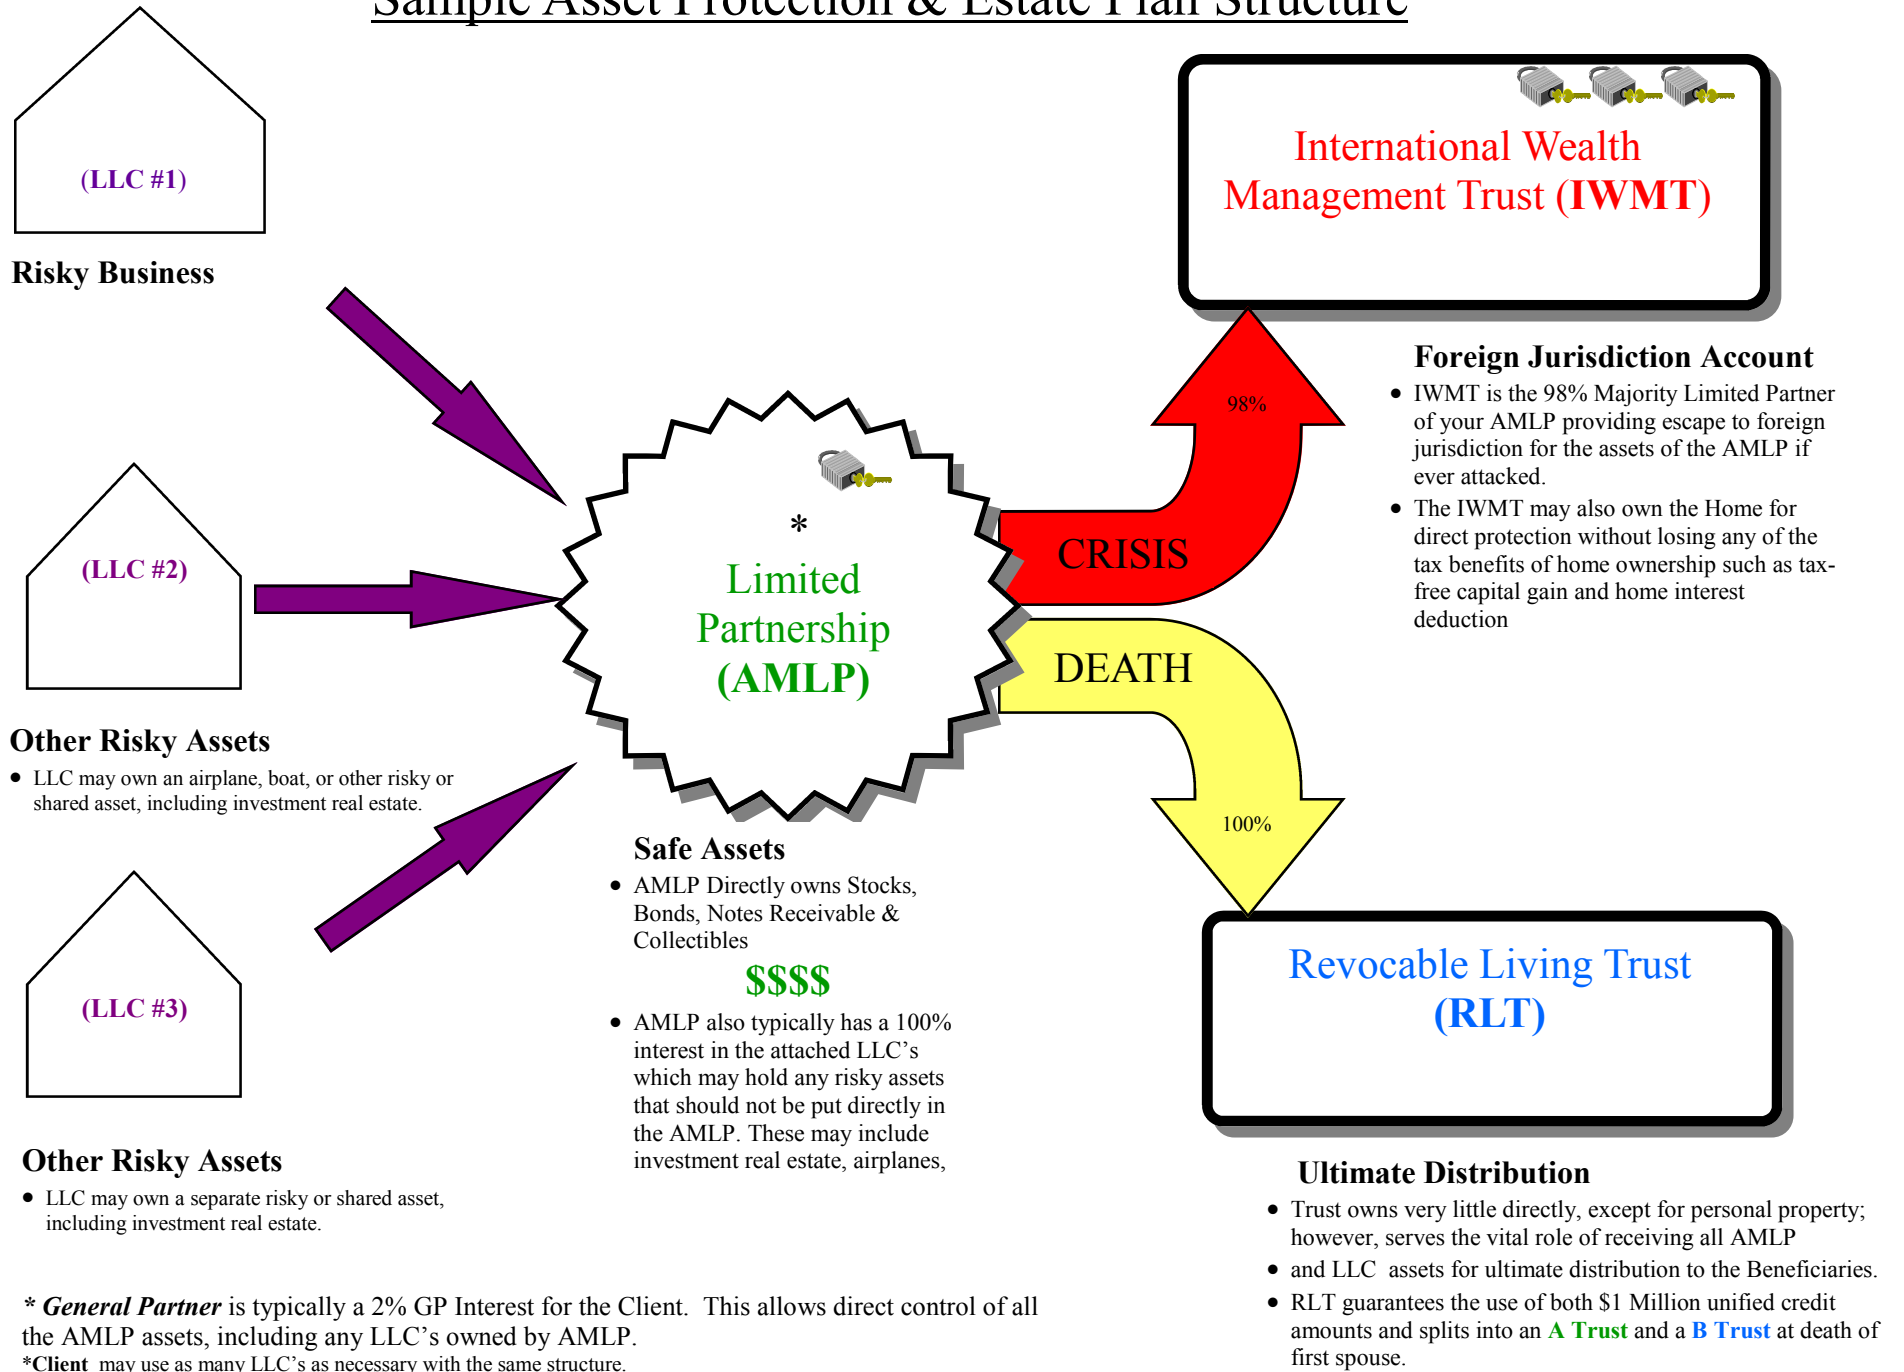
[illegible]

(LLC #1)

Risky Business

International Wealth Management Trust (IWMT)

Foreign Jurisdiction Account

- IWMT is the 98% Majority Limited Partner of your AMLP providing escape to foreign jurisdiction for the assets of the AMLP if ever attacked.
- The IWMT may also own the Home for direct protection without losing any of the tax benefits of home ownership such as tax-free capital gain and home interest deduction

98%

CRISIS

(LLC #2)

*

Limited Partnership (AMLP)

DEATH

100%

Other Risky Assets

- LLC may own an airplane, boat, or other risky or shared asset, including investment real estate.

Safe Assets

- AMLP Directly owns Stocks, Bonds, Notes Receivable & Collectibles

$$$$

- AMLP also typically has a 100% interest in the attached LLC's which may hold any risky assets that should not be put directly in the AMLP. These may include investment real estate, airplanes,

(LLC #3)

Revocable Living Trust (RLT)

Other Risky Assets

- LLC may own a separate risky or shared asset, including investment real estate.

Ultimate Distribution

- Trust owns very little directly, except for personal property; however, serves the vital role of receiving all AMLP
- and LLC assets for ultimate distribution to the Beneficiaries.
- RLT guarantees the use of both $1 Million unified credit amounts and splits into an A Trust and a B Trust at death of first spouse.

* General Partner is typically a 2% GP Interest for the Client. This allows direct control of all the AMLP assets, including any LLC's owned by AMLP.

*Client may use as many LLC's as necessary with the same structure.